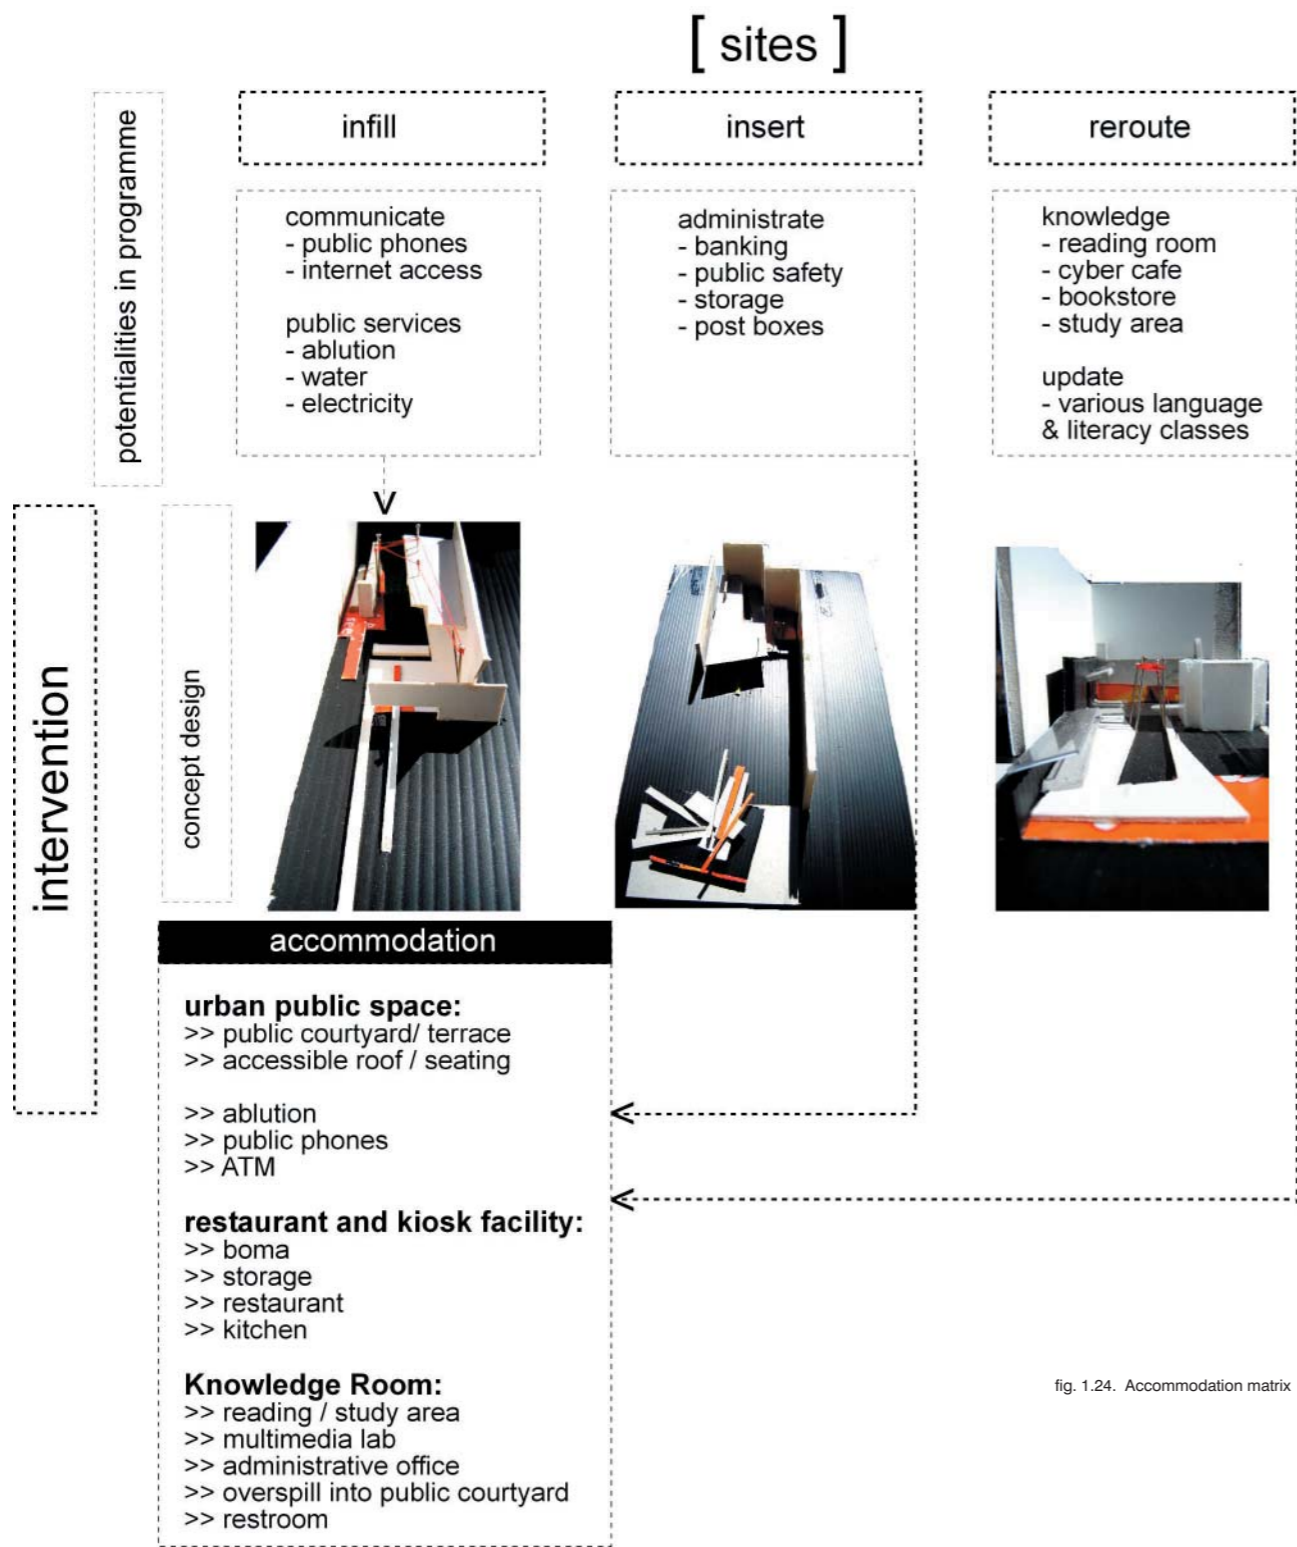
[ sites ]

potentialities in programme

infill

insert

reroute

communicate
- public phones
- internet access

public services
- ablution
- water
- electricity

administrate
- banking
- public safety
- storage
- post boxes

knowledge
- reading room
- cyber cafe
- bookstore
- study area

update
- various language & literacy classes

intervention

concept design

accommodation

**urban public space:**
>> public courtyard/ terrace
>> accessible roof / seating

>> ablution
>> public phones
>> ATM

**restaurant and kiosk facility:**
>> boma
>> storage
>> restaurant
>> kitchen

**Knowledge Room:**
>> reading / study area
>> multimedia lab
>> administrative office
>> overspill into public courtyard
>> restroom

fig. 1.24. Accommodation matrix